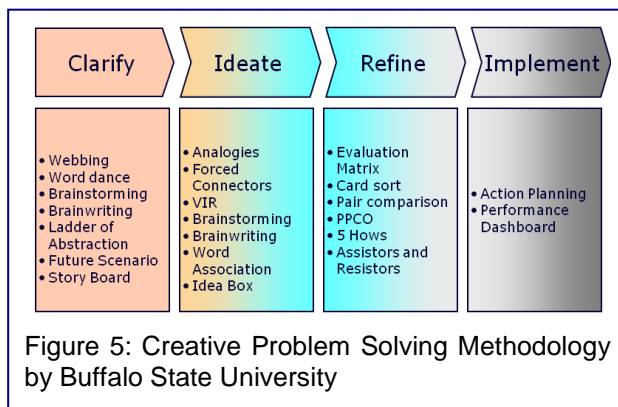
Clarify

Ideate

Refine

Implement

• Webbing
• Word dance
• Brainstorming
• Brainwriting
• Ladder of Abstraction
• Future Scenario
• Story Board

• Analogies
• Forced Connectors
• VIR
• Brainstorming
• Brainwriting
• Word Association
• Idea Box

• Evaluation Matrix
• Card sort
• Pair comparison
• PPCO
• 5 Hows
• Assistors and Resistors

• Action Planning
• Performance Dashboard

Figure 5: Creative Problem Solving Methodology by Buffalo State University